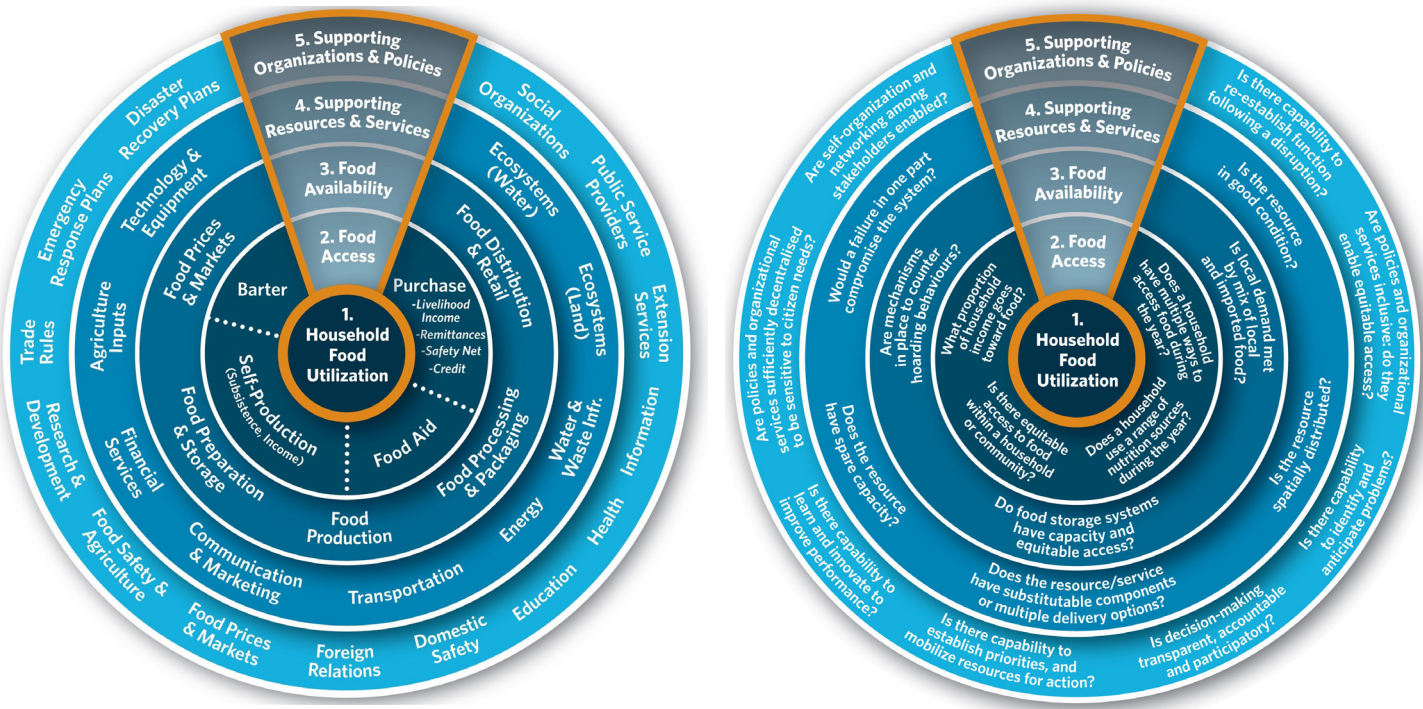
5. Supporting Organizations & Policies

4. Supporting Resources & Services

3. Food Availability

2. Food Access

1. Household Food Utilization

Barter

Purchase
-Livelihood Income
-Remittances
-Safety Net
-Credit

Self-Production (Subsistence, Income)

Food Aid

Food Prices & Markets

Food Distribution & Retail

Food Processing & Packaging

Food Production

Food Preparation & Storage

Technology & Equipment

Agriculture Inputs

Financial Services

Communication & Marketing

Transportation

Energy

Water & Waste Infr.

Ecosystems (Land)

Ecosystems (Water)

Social Organizations

Public Service Providers

Extension Services

Information

Health

Education

Domestic Safety

Foreign Relations

Food Prices & Markets

Food Safety & Agriculture

Research & Development

Trade Rules

Emergency Response Plans

Disaster Recovery Plans

5. Supporting Organizations & Policies

4. Supporting Resources & Services

3. Food Availability

2. Food Access

1. Household Food Utilization

What proportion of household income goes toward food?

Does a household have multiple ways to access food during the year?

Is there equitable access to food within a household or community?

Does a household use a range of nutrition sources during the year?

Are mechanisms in place to counter hoarding behaviours?

Is local demand met by mix of local and imported food?

Do food storage systems have capacity and equitable access?

Would a failure in one part compromise the system?

Is the resource in good condition?

Is the resource spatially distributed?

Does the resource/service have substitutable components or multiple delivery options?

Does the resource have spare capacity?

Are self-organization and networking among stakeholders enabled?

Is there capability to re-establish function following a disruption?

Are policies and organizational services inclusive: do they enable equitable access?

Is there capability to identify and anticipate problems?

Is decision-making transparent, accountable and participatory?

Is there capability to establish priorities, and mobilize resources for action?

Is there capability to learn and innovate to improve performance?

Are policies and organizational services sufficiently decentralised to be sensitive to citizen needs?